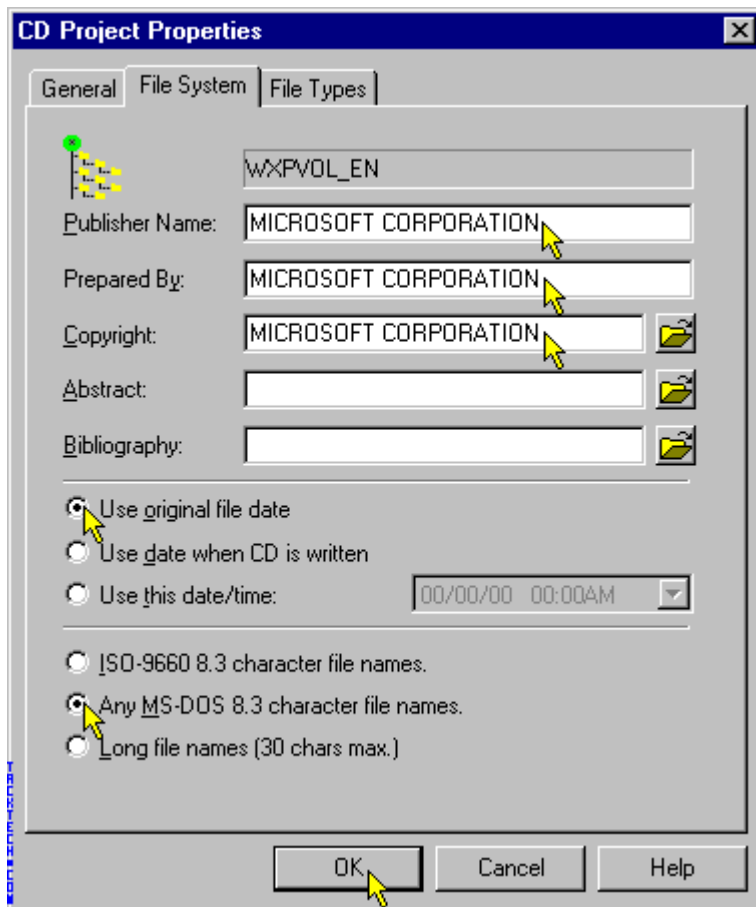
CD Project Properties

General | File System | File Types

WXPVOL_EN

Publisher Name: MICROSOFT CORPORATION

Prepared By: MICROSOFT CORPORATION

Copyright: MICROSOFT CORPORATION

Abstract:

Bibliography:

Use original file date

Use date when CD is written

Use this date/time: 00/00/00 00:00AM

ISO-9660 8.3 character file names.

Any MS-DOS 8.3 character file names.

Long file names (30 chars max.)

TACKTECH.COM

OK | Cancel | Help